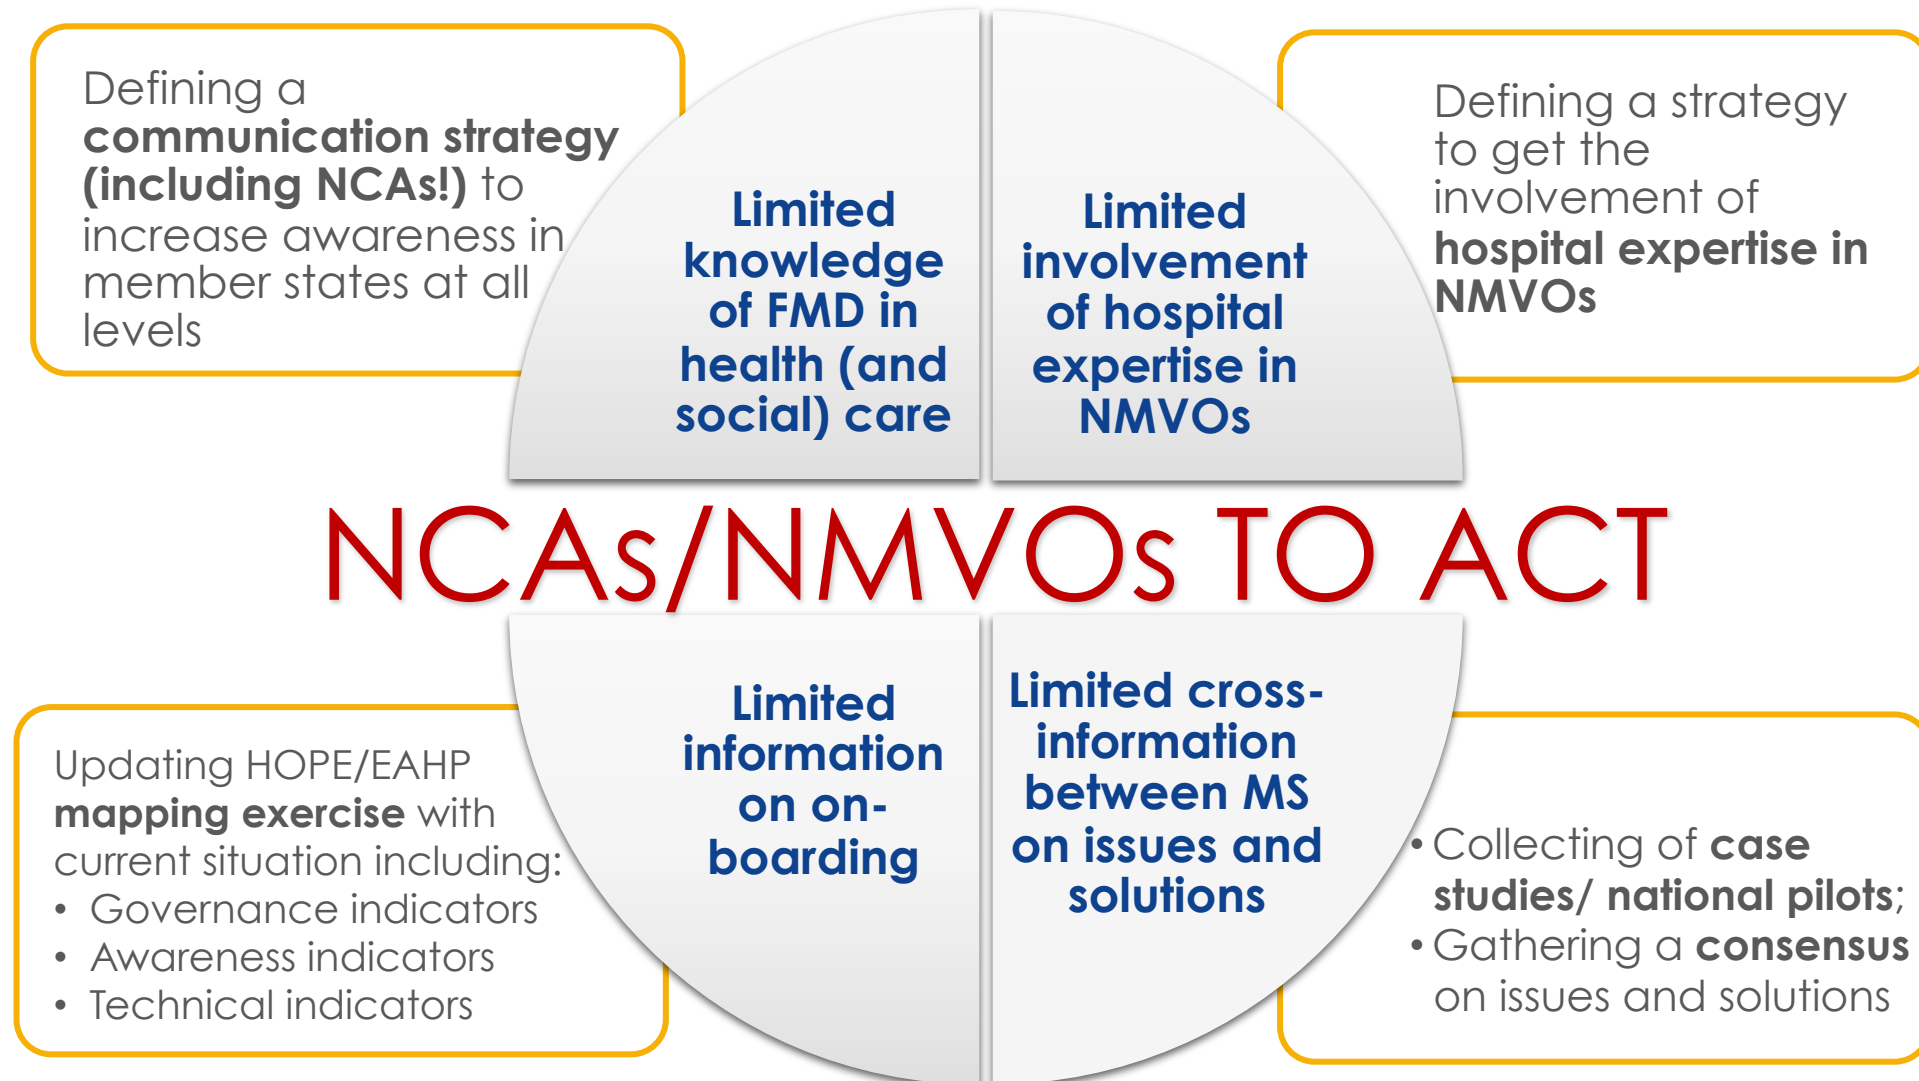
Defining a **communication strategy (including NCAs!)** to increase awareness in member states at all levels

Limited knowledge of FMD in health (and social) care

Limited involvement of hospital expertise in NMVOs

Defining a strategy to get the involvement of **hospital expertise in NMVOs**

NCAs/NMVOs TO ACT

Updating HOPE/EAHP **mapping exercise** with current situation including:
- Governance indicators
- Awareness indicators
- Technical indicators

Limited information on on-boarding

Limited cross-information between MS on issues and solutions

- Collecting of **case studies/ national pilots**;
- Gathering a **consensus** on issues and solutions